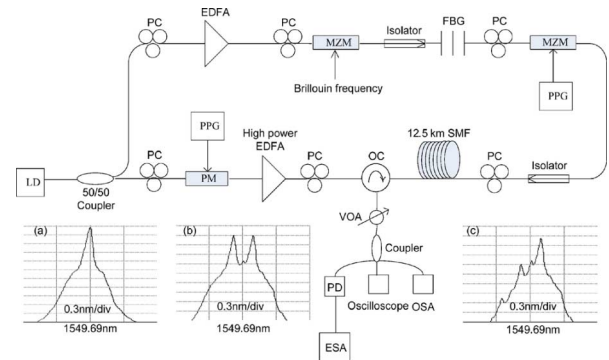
PC
EDFA
PC
MZM
Isolator
FBG
PC
MZM
Brillouin frequency
PPG
PPG
High power EDFA
12.5 km SMF
LD
50/50 Coupler
PC
PM
PC
OC
PC
Isolator
VOA
Coupler
(a)
0.3nm/div
1549.69nm
(b)
0.3nm/div
1549.69nm
PD
Oscilloscope
OSA
ESA
(c)
0.3nm/div
1549.69nm